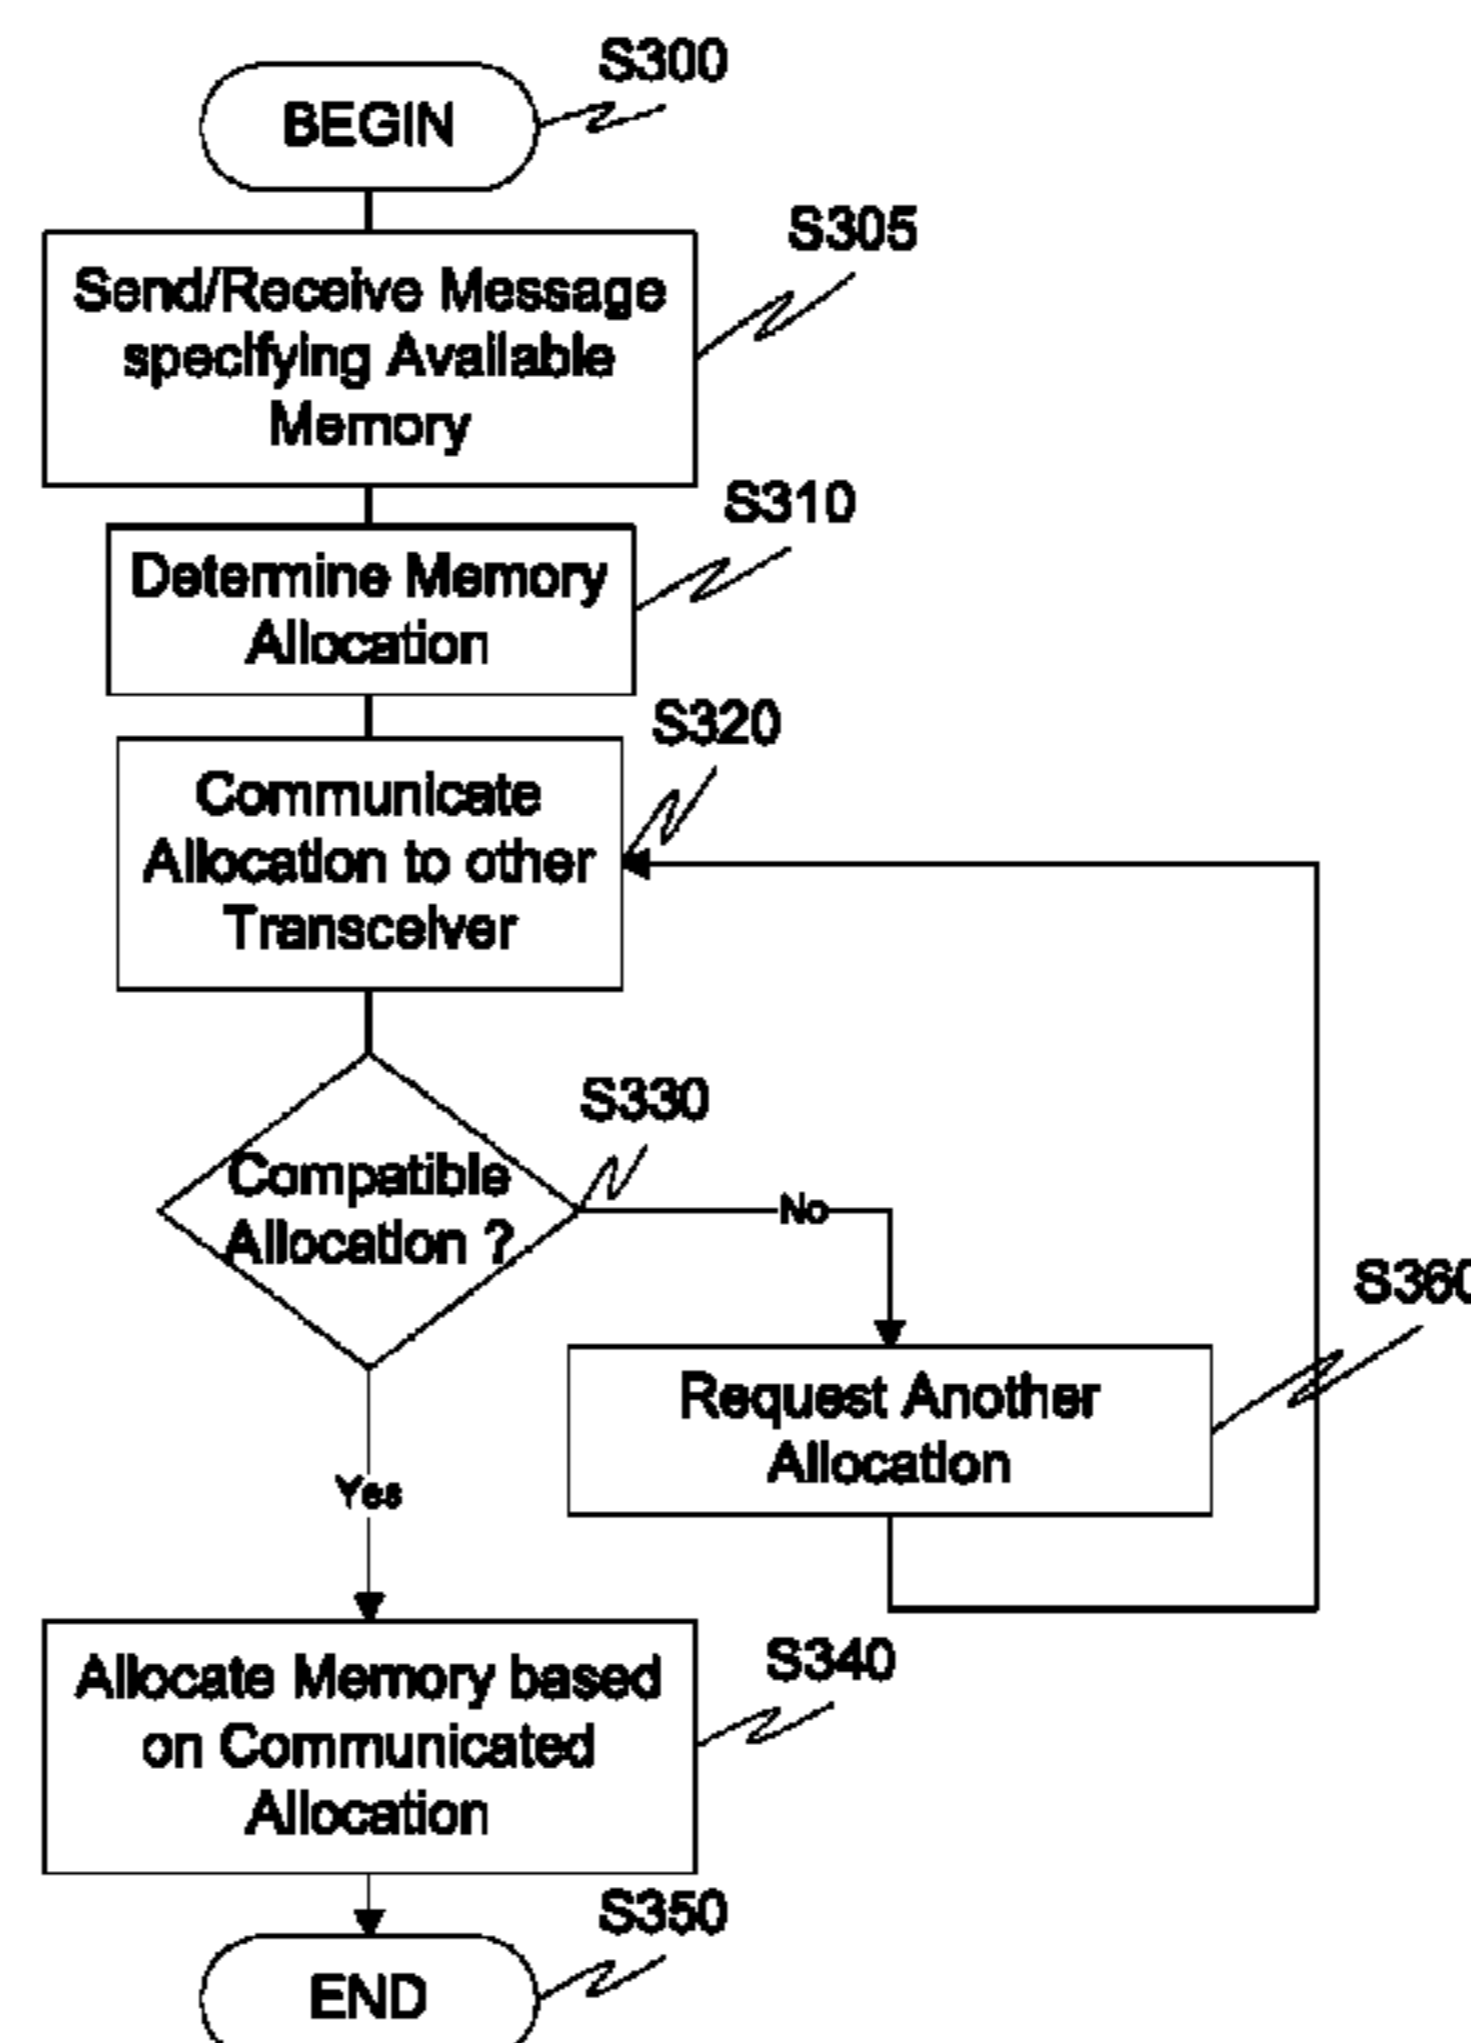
S300
BEGIN

S305
Send/Receive Message specifying Available Memory

S310
Determine Memory Allocation

S320
Communicate Allocation to other Transceiver

S330
Compatible Allocation ?

No

S360
Request Another Allocation

Yes

S340
Allocate Memory based on Communicated Allocation

S350
END